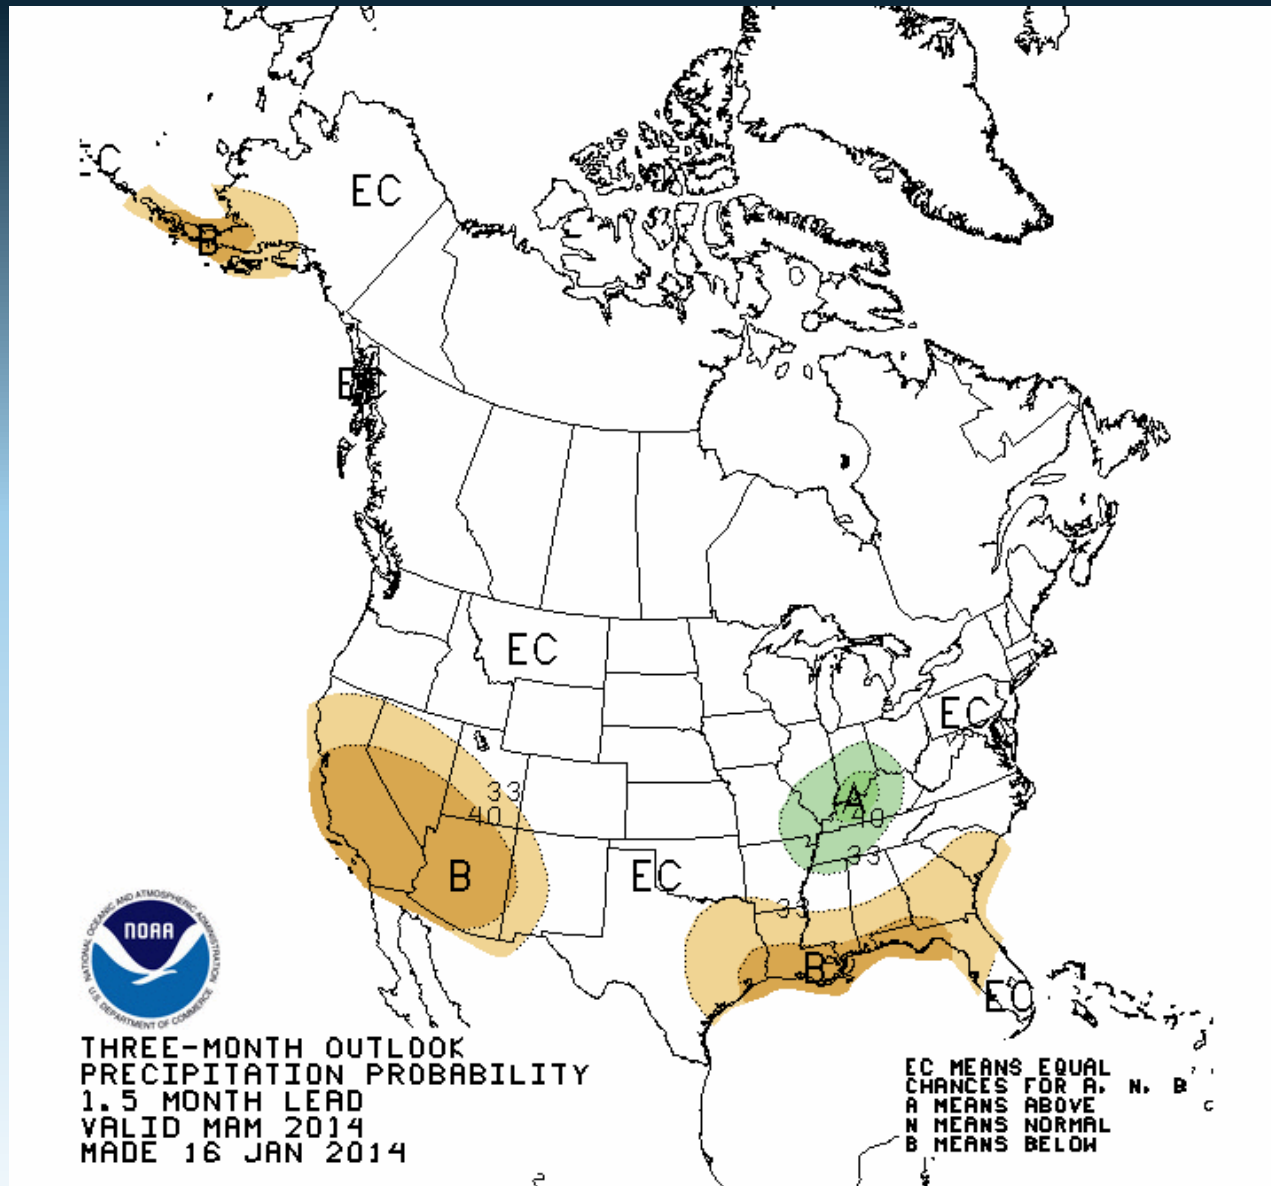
EC
B
EC
EC
EC
33
40
B
EC
A
40
33
33
EC
B
EC
NOAA
NATIONAL OCEANIC AND ATMOSPHERIC ADMINISTRATION
U.S. DEPARTMENT OF COMMERCE

THREE-MONTH OUTLOOK
PRECIPITATION PROBABILITY
1.5 MONTH LEAD
VALID MAM 2014
MADE 16 JAN 2014

EC MEANS EQUAL
CHANCES FOR A, N, B
A MEANS ABOVE
N MEANS NORMAL
B MEANS BELOW